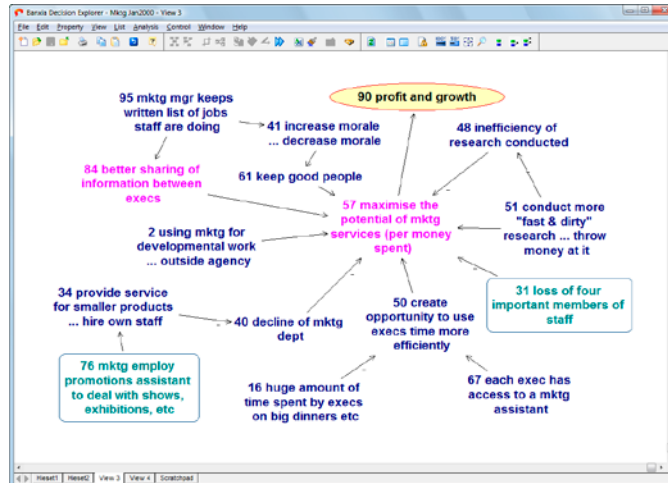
Banxia Decision Explorer - Mktg Jan2000 - View 3

File Edit Property View List Analysis Control Window Help

90 profit and growth

95 mktg mgr keeps written list of jobs staff are doing

41 increase morale ... decrease morale

48 inefficiency of research conducted

84 better sharing of information between execs

61 keep good people

57 maximise the potential of mktg services (per money spent)

51 conduct more "fast & dirty" research ... throw money at it

2 using mktg for developmental work ... outside agency

34 provide service for smaller products ... hire own staff

40 decline of mktg dept

50 create opportunity to use execs time more efficiently

31 loss of four important members of staff

76 mktg employ promotions assistant to deal with shows, exhibitions, etc

16 huge amount of time spent by execs on big dinners etc

67 each exec has access to a mktg assistant

Heset1 Heset2 View 3 View 4 Scratchpad